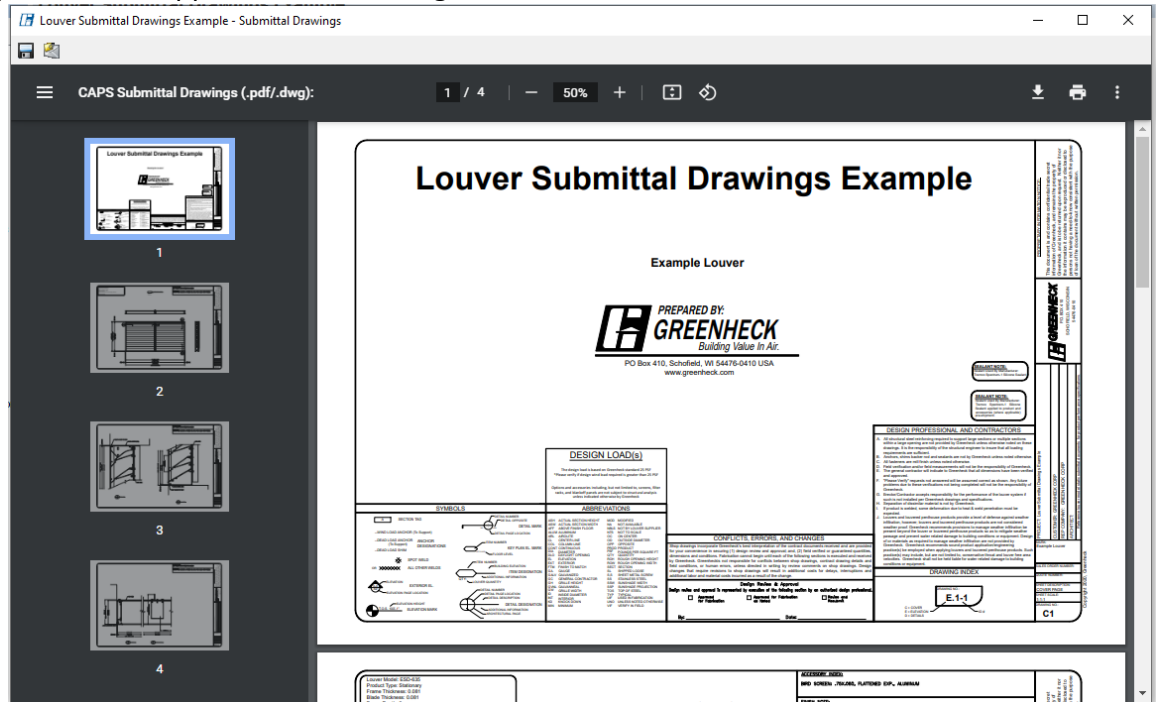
Louver Submittal Drawings Example - Submittal Drawings

CAPS Submittal Drawings (.pdf/.dwg):

1 / 4

50%

1

2

3

4

Louver Submittal Drawings Example

Example Louver

PREPARED BY:
GREENHECK
Building Value In Air.

PO Box 410, Schofield, WI 54476-0410 USA
www.greenheck.com

DESIGN LOAD(s)

SYMBOLS

ABBREVIATIONS

CONFLICTS, ERRORS, AND CHANGES

DESIGN PROFESSIONAL AND CONTRACTORS

DRAWING INDEX

E.1-1

C1

Example Louver

Design Review & Approval

Approved for Fabrication

Approved for Fabrication as Noted

Revise and Resubmit

By:

Date:

Louver Model: ESD-635
Product Type: Stationary
Frame Thickness: 0.081
Blade Thickness: 0.081

ACCESSORY INDEX:

BIRD SCREEN: .75X.063, FLATTENED EXP., ALUMINUM